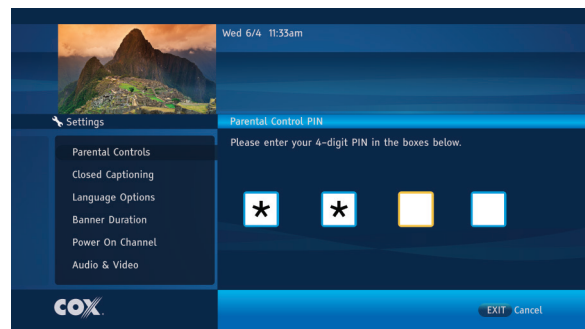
Wed 6/4 11:33am

Settings

Parental Controls
Closed Captioning
Language Options
Banner Duration
Power On Channel
Audio & Video

Parental Control PIN

Please enter your 4-digit PIN in the boxes below.

*
*

COX

EXIT Cancel